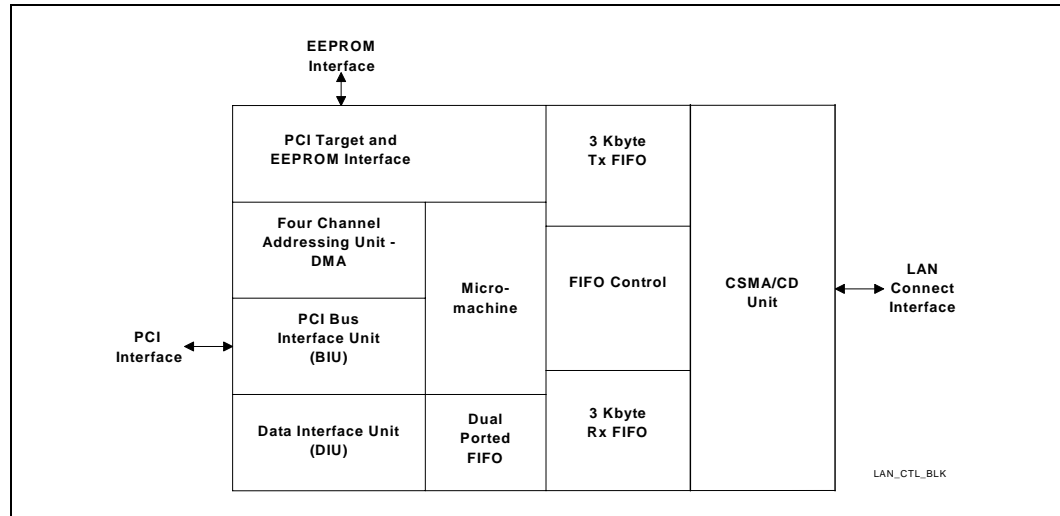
EEPROM Interface

PCI Target and EEPROM Interface

3 Kbyte Tx FIFO

Four Channel Addressing Unit - DMA

Micro-machine

FIFO Control

CSMA/CD Unit

LAN Connect Interface

PCI Interface

PCI Bus Interface Unit (BIU)

Data Interface Unit (DIU)

Dual Ported FIFO

3 Kbyte Rx FIFO

LAN_CTL_BLK